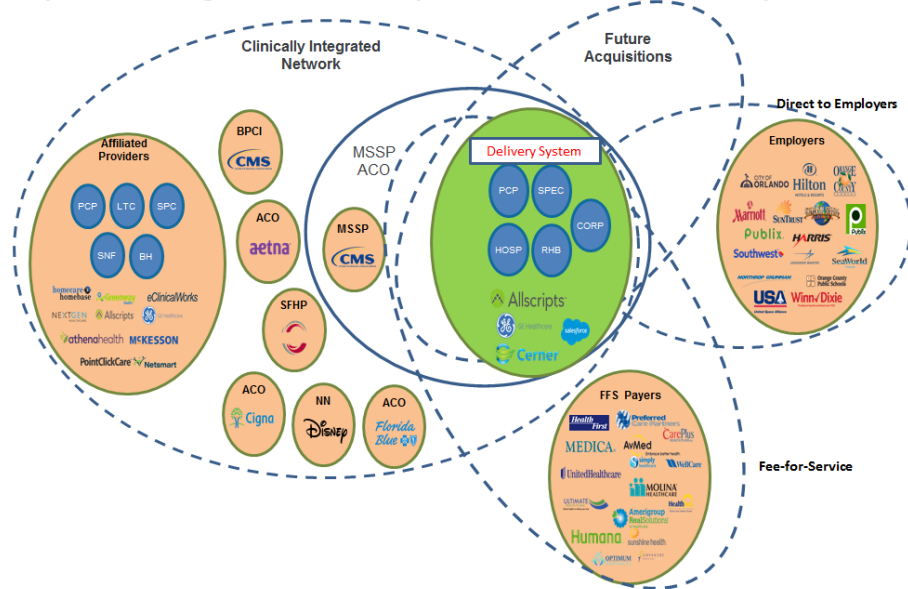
Clinically Integrated Network

Future Acquisitions

Direct to Employers

Affiliated Providers

PCP LTC SPC

SNF BH

homecare homebase Greenway eClinicalWorks

NEXTGEN Allscripts GE Healthcare

athenahealth McKESSON

PointClickCare Netsmart

BPCI

CMS

ACO

aetna

SFHP

ACO

Cigna

NN

Disney

ACO

Florida Blue

MSSP ACO

MSSP

CMS

Delivery System

PCP SPEC

CORP

HOSP RHB

Allscripts

GE Healthcare salesforce

Cerner

Employers

City of Orlando Hilton Orange County

Marriott SunTrust Publix

Publix HARRIS

Southwest SeaWorld

Northrop Grumman Orange County Public Schools

USA Winn-Dixie

FFS Payers

Health First Preferred Care Partners

MEDICA AvMed CarePlus

UnitedHealthcare Simply WellCare

MOLINA HEALTHCARE

ULTIMATE Health

Amerigroup RealSolutions

Humana sunshine health

OPTIMUM

Fee-for-Service